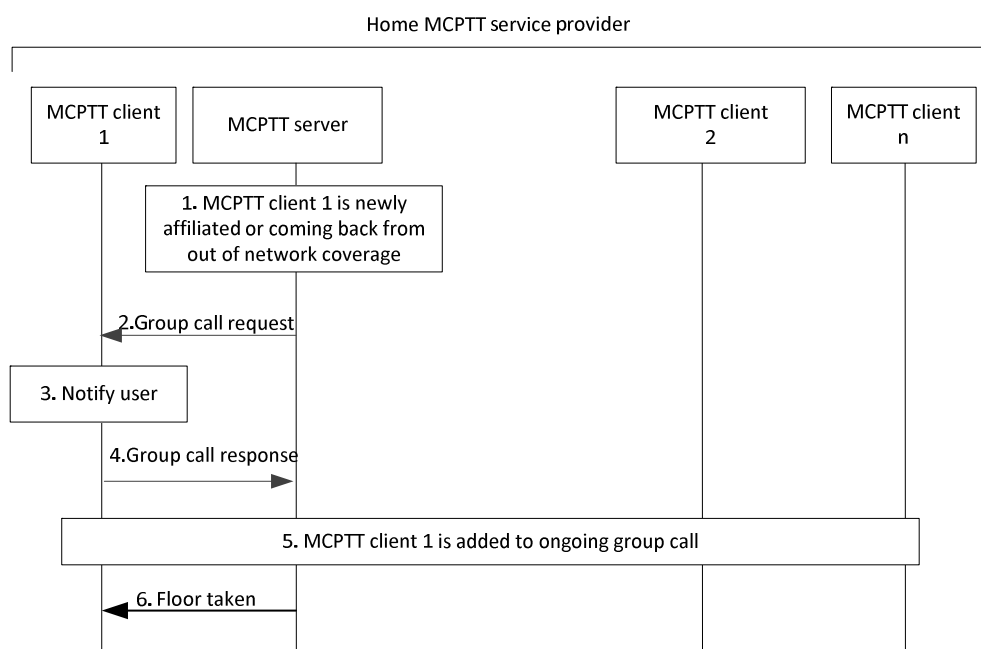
Home MCPTT service provider

MCPTT client 1

MCPTT server

MCPTT client 2

MCPTT client n

1. MCPTT client 1 is newly affiliated or coming back from out of network coverage

2.Group call request

3. Notify user

4.Group call response

5. MCPTT client 1 is added to ongoing group call

6. Floor taken